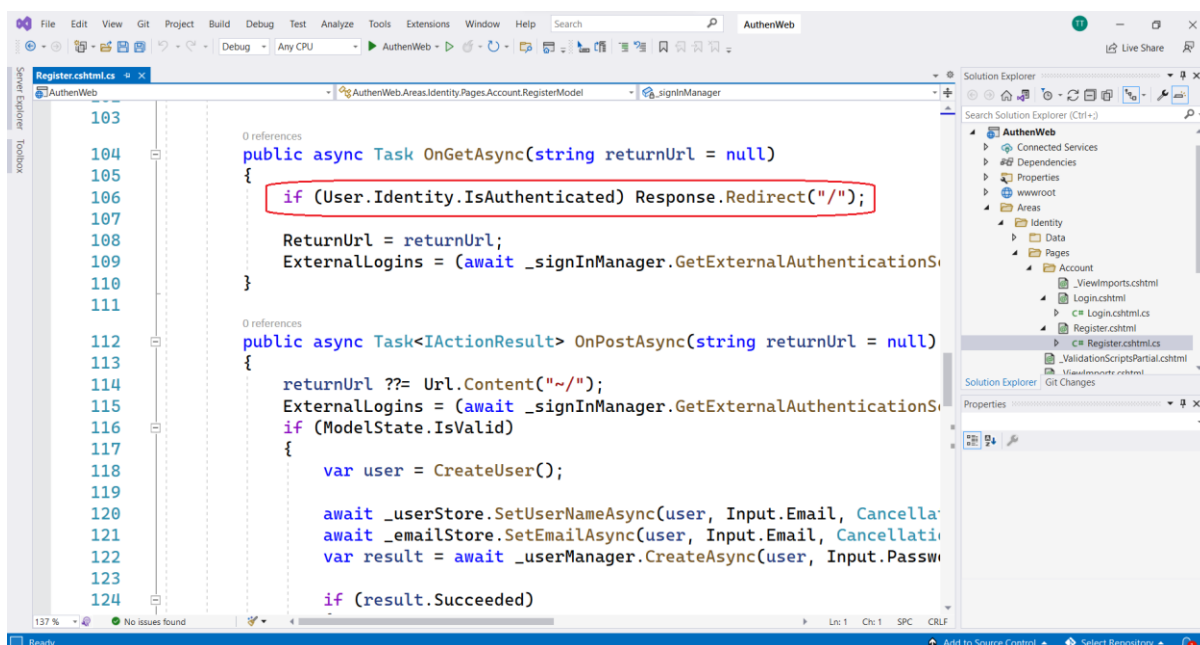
File Edit View Git Project Build Debug Test Analyze Tools Extensions Window Help Search AuthenWeb TT

Debug Any CPU AuthenWeb Live Share

Server Explorer Toolbox

Register.cshtml.cs ×

AuthenWeb AuthenWeb.Areas.Identity.Pages.Account.RegisterModel _signInManager

103
0 references
104 public async Task OnGetAsync(string returnUrl = null)
105 {
106 if (User.Identity.IsAuthenticated) Response.Redirect("/");
107
108 ReturnUrl = returnUrl;
109 ExternalLogins = (await _signInManager.GetExternalAuthenticationSc
110 }
111
0 references
112 public async Task<IActionResult> OnPostAsync(string returnUrl = null)
113 {
114 returnUrl ??= Url.Content("~/");
115 ExternalLogins = (await _signInManager.GetExternalAuthenticationSc
116 if (ModelState.IsValid)
117 {
118 var user = CreateUser();
119
120 await _userStore.SetUserNameAsync(user, Input.Email, Cancellat
121 await _emailStore.SetEmailAsync(user, Input.Email, Cancellati
122 var result = await _userManager.CreateAsync(user, Input.Passw
123
124 if (result.Succeeded)

137 % No issues found Ln: 1 Ch: 1 SPC CRLF

Solution Explorer
Search Solution Explorer (Ctrl+;)
AuthenWeb
Connected Services
Dependencies
Properties
wwwroot
Areas
Identity
Data
Pages
Account
_ViewImports.cshtml
Login.cshtml
Login.cshtml.cs
Register.cshtml
Register.cshtml.cs
_ValidationScriptsPartial.cshtml
_ViewImports.cshtml
Solution Explorer Git Changes

Properties

Ready Add to Source Control Select Repository